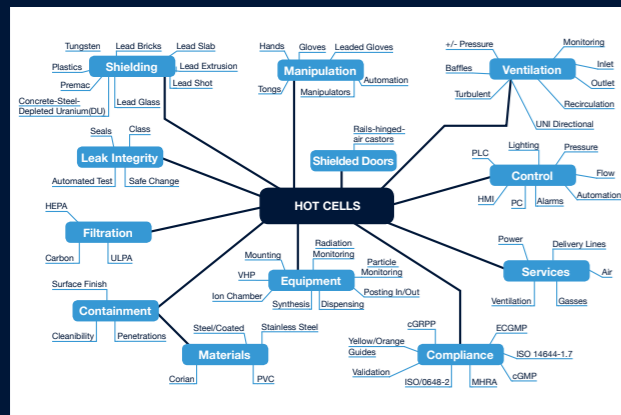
HOT CELLS

Shielding
Tungsten
Lead Bricks
Lead Slab
Plastics
Lead Extrusion
Lead Shot
Premac
Concrete-Steel-Depleted Uranium(DU)
Lead Glass

Manipulation
Hands
Gloves
Leaded Gloves
Tongs
Automation
Manipulators

Ventilation
+/- Pressure
Monitoring
Baffles
Inlet
Outlet
Turbulent
Recirculation
UNI Directional

Leak Integrity
Seals
Class
Automated Test
Safe Change

Shielded Doors
Rails-hinged-air castors

Control
PLC
Lighting
Pressure
Flow
Automation
HMI
PC
Alarms

Filtration
HEPA
Carbon
ULPA

Equipment
Mounting
Radiation Monitoring
Particle Monitoring
VHP
Ion Chamber
Synthesis
Dispensing
Posting In/Out

Services
Power
Delivery Lines
Air
Ventilation
Gasses

Containment
Surface Finish
Cleanibility
Penetrations

Materials
Steel/Coated
Stainless Steel
Corian
PVC

Compliance
cGRPP
ECGMP
Yellow/Orange Guides
ISO 14644-1.7
Validation
ISO/0648-2
MHRA
cGMP